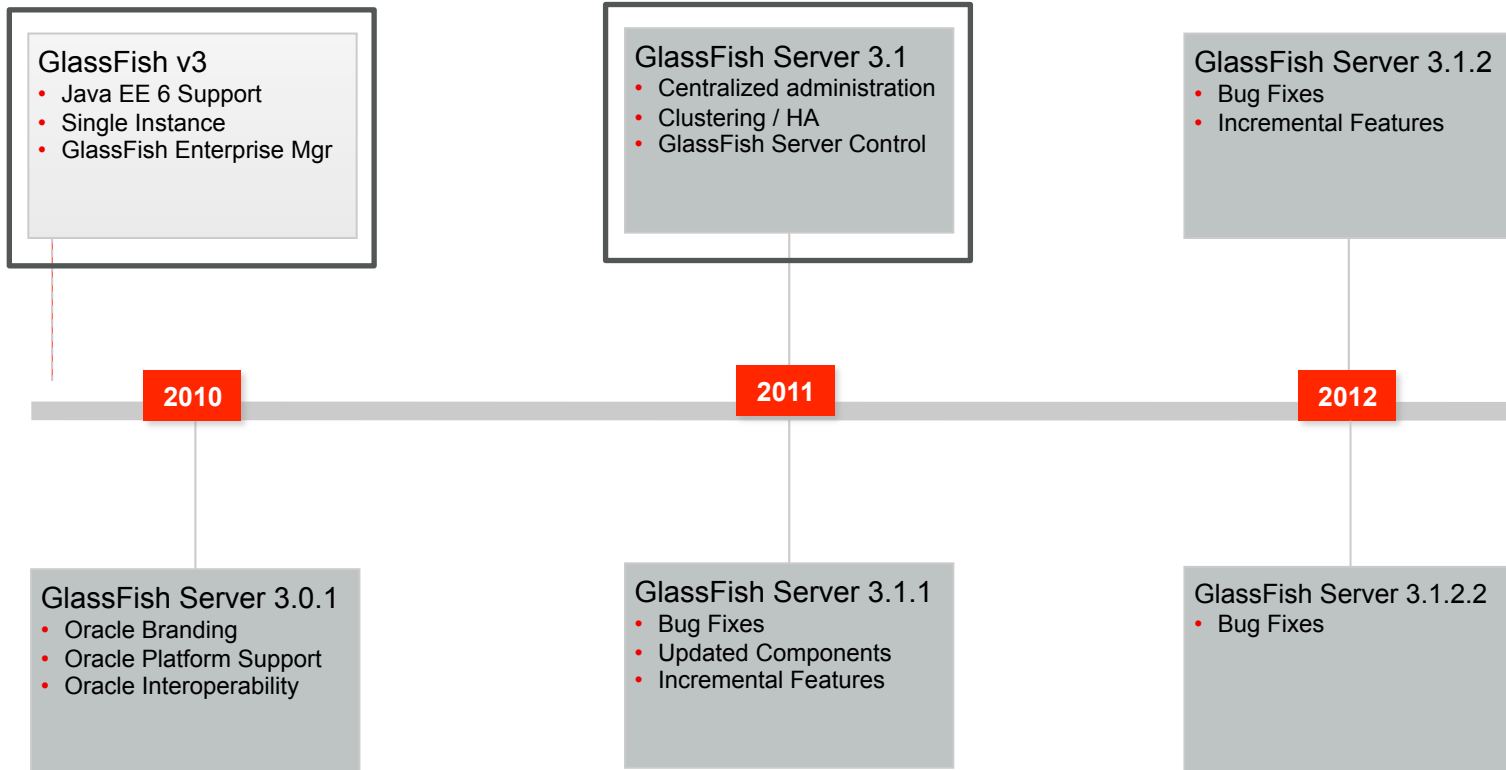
GlassFish v3
- Java EE 6 Support
- Single Instance
- GlassFish Enterprise Mgr

GlassFish Server 3.1
- Centralized administration
- Clustering / HA
- GlassFish Server Control

GlassFish Server 3.1.2
- Bug Fixes
- Incremental Features

2010

2011

2012

GlassFish Server 3.0.1
- Oracle Branding
- Oracle Platform Support
- Oracle Interoperability

GlassFish Server 3.1.1
- Bug Fixes
- Updated Components
- Incremental Features

GlassFish Server 3.1.2.2
- Bug Fixes